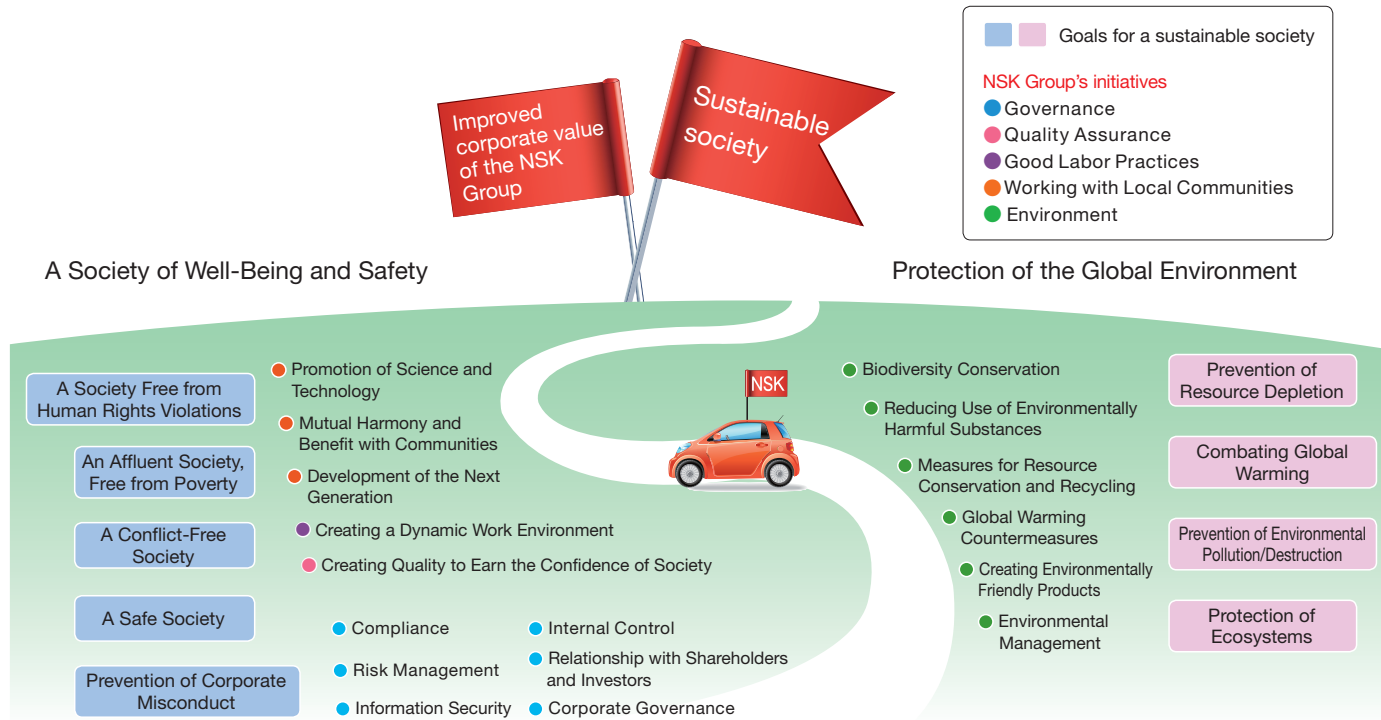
Goals for a sustainable society

NSK Group's initiatives
Governance
Quality Assurance
Good Labor Practices
Working with Local Communities
Environment

Improved corporate value of the NSK Group

Sustainable society

A Society of Well-Being and Safety

Protection of the Global Environment

A Society Free from Human Rights Violations

An Affluent Society, Free from Poverty

A Conflict-Free Society

A Safe Society

Prevention of Corporate Misconduct

Promotion of Science and Technology

Mutual Harmony and Benefit with Communities

Development of the Next Generation

Creating a Dynamic Work Environment

Creating Quality to Earn the Confidence of Society

Compliance

Internal Control

Risk Management

Relationship with Shareholders and Investors

Information Security

Corporate Governance

NSK

Biodiversity Conservation

Reducing Use of Environmentally Harmful Substances

Measures for Resource Conservation and Recycling

Global Warming Countermeasures

Creating Environmentally Friendly Products

Environmental Management

Prevention of Resource Depletion

Combating Global Warming

Prevention of Environmental Pollution/Destruction

Protection of Ecosystems